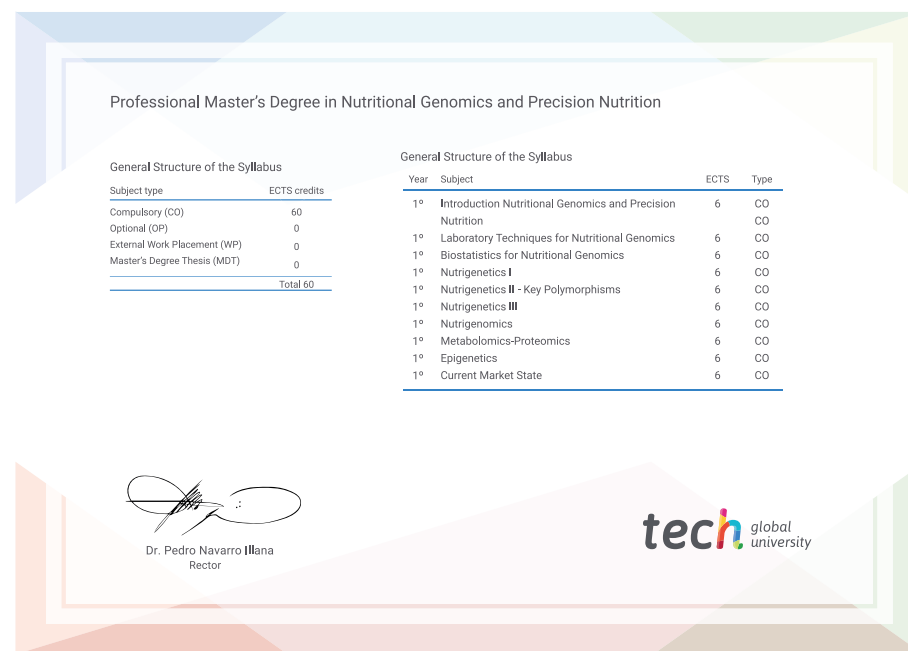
Professional Master's Degree in Nutritional Genomics and Precision Nutrition

General Structure of the Syllabus

| Subject type | ECTS credits |
|---|---|
| Compulsory (CO) | 60 |
| Optional (OP) | 0 |
| External Work Placement (WP) | 0 |
| Master's Degree Thesis (MDT) | 0 |
| | Total 60 |

General Structure of the Syllabus

| Year | Subject | ECTS | Type |
|---|---|---|---|
| 1º | Introduction Nutritional Genomics and Precision Nutrition | 6 | CO |
| 1º | Laboratory Techniques for Nutritional Genomics | 6 | CO |
| 1º | Biostatistics for Nutritional Genomics | 6 | CO |
| 1º | Nutrigenetics I | 6 | CO |
| 1º | Nutrigenetics II - Key Polymorphisms | 6 | CO |
| 1º | Nutrigenetics III | 6 | CO |
| 1º | Nutrigenomics | 6 | CO |
| 1º | Metabolomics-Proteomics | 6 | CO |
| 1º | Epigenetics | 6 | CO |
| 1º | Current Market State | 6 | CO |

Dr. Pedro Navarro Illana
Rector

tech global university